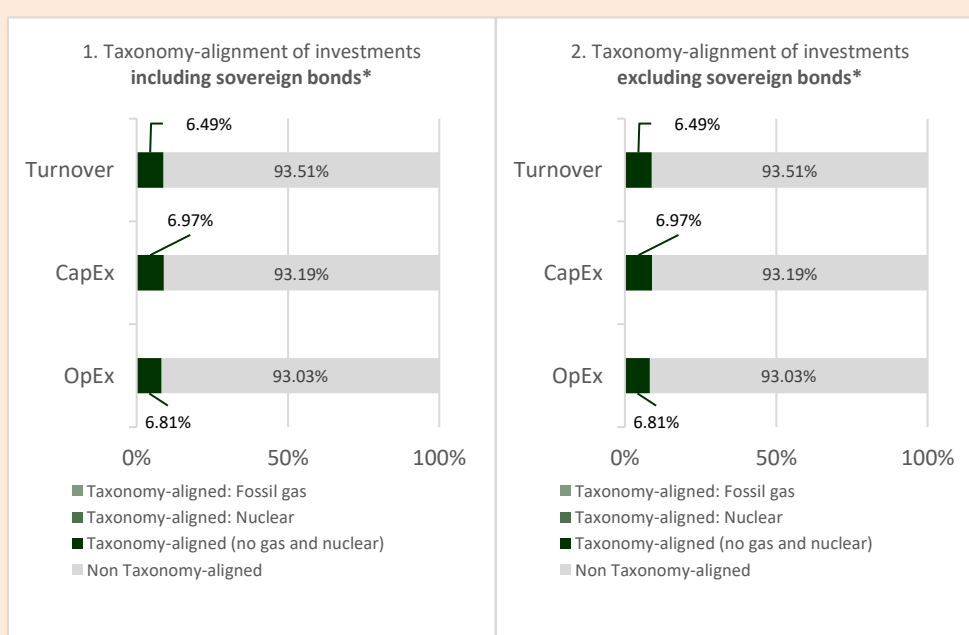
1. Taxonomy-alignment of investments **including sovereign bonds***

Turnover
6.49%
93.51%

CapEx
6.97%
93.19%

OpEx
93.03%
6.81%

0%
50%
100%

Taxonomy-aligned: Fossil gas
Taxonomy-aligned: Nuclear
Taxonomy-aligned (no gas and nuclear)
Non Taxonomy-aligned

2. Taxonomy-alignment of investments **excluding sovereign bonds***

Turnover
6.49%
93.51%

CapEx
6.97%
93.19%

OpEx
93.03%
6.81%

0%
50%
100%

Taxonomy-aligned: Fossil gas
Taxonomy-aligned: Nuclear
Taxonomy-aligned (no gas and nuclear)
Non Taxonomy-aligned